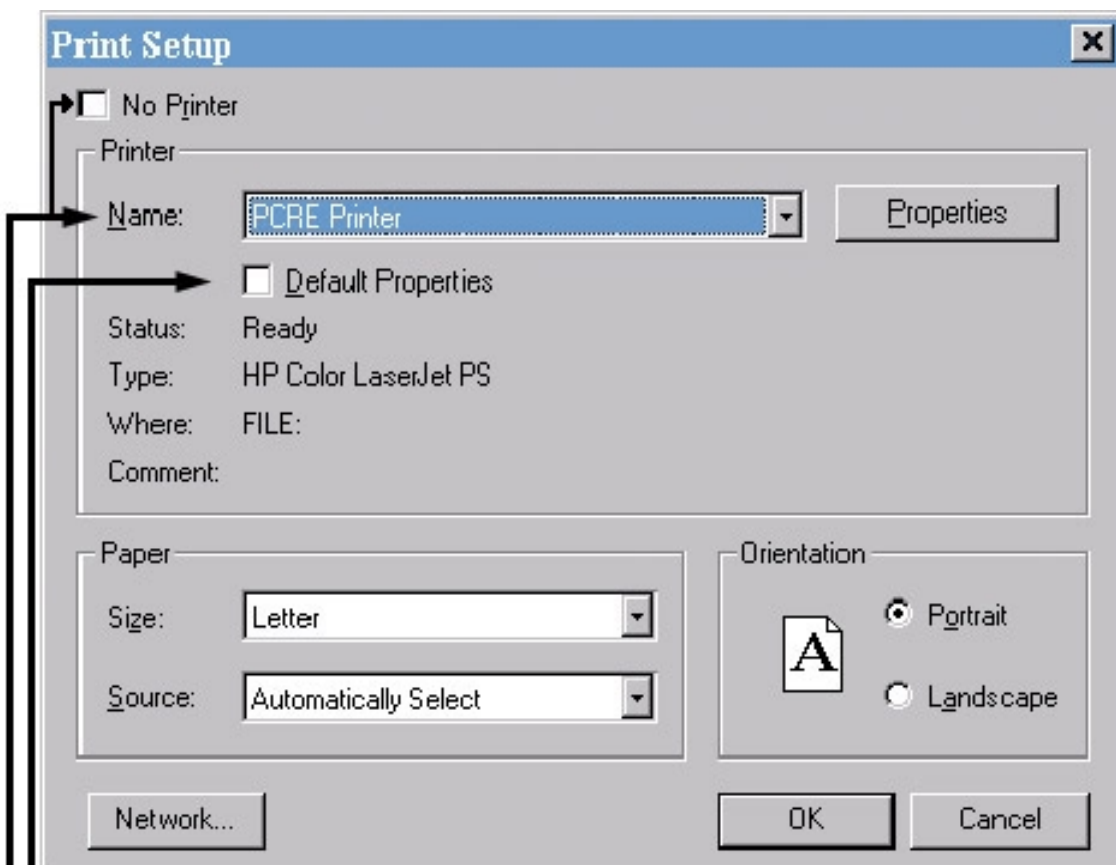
Print Setup

No Printer

Printer

Name: PCRE Printer

Properties

Default Properties

Status: Ready

Type: HP Color LaserJet PS

Where: FILE:

Comment:

Paper

Size: Letter

Source: Automatically Select

Orientation

A

Portrait

Landscape

Network...

OK

Cancel